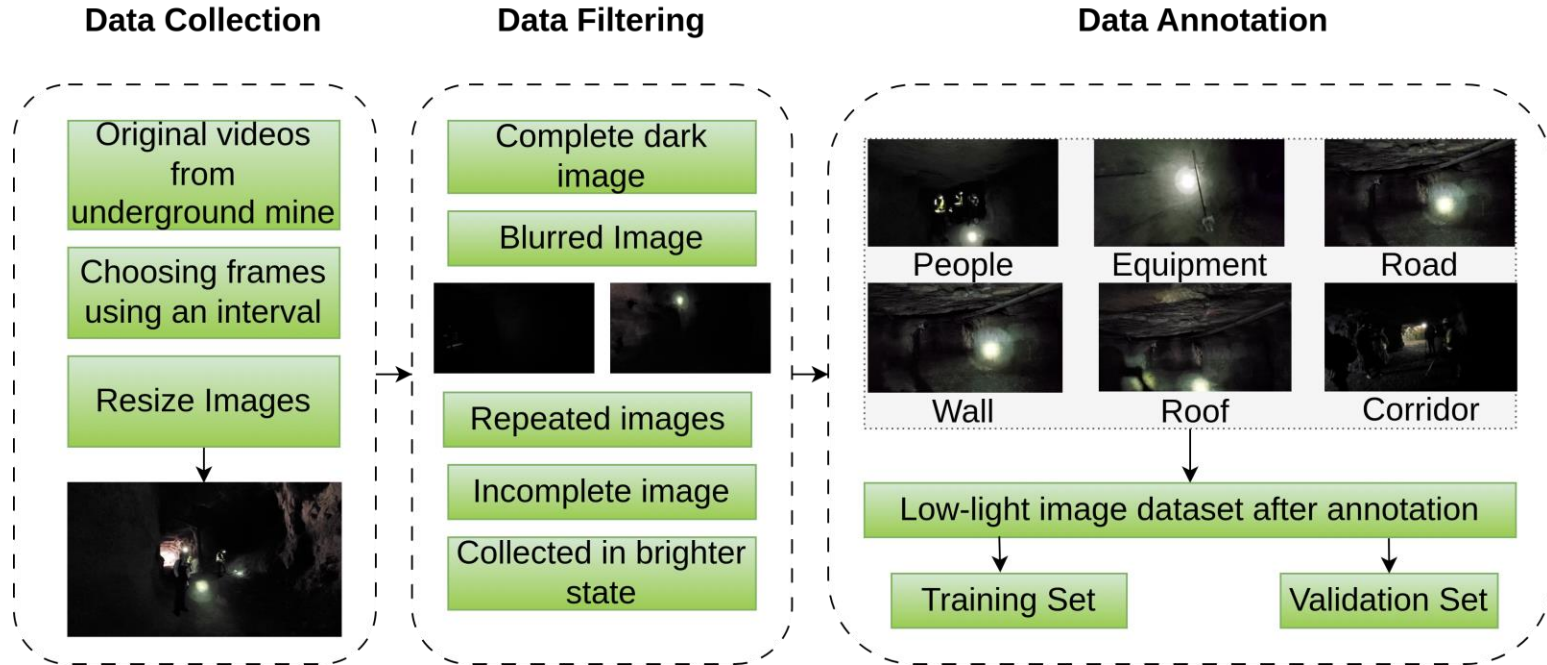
Data Collection

Original videos from underground mine

Choosing frames using an interval

Resize Images

Data Filtering

Complete dark image

Blurred Image

Repeated images

Incomplete image

Collected in brighter state

Data Annotation

People

Equipment

Road

Wall

Roof

Corridor

Low-light image dataset after annotation

Training Set

Validation Set